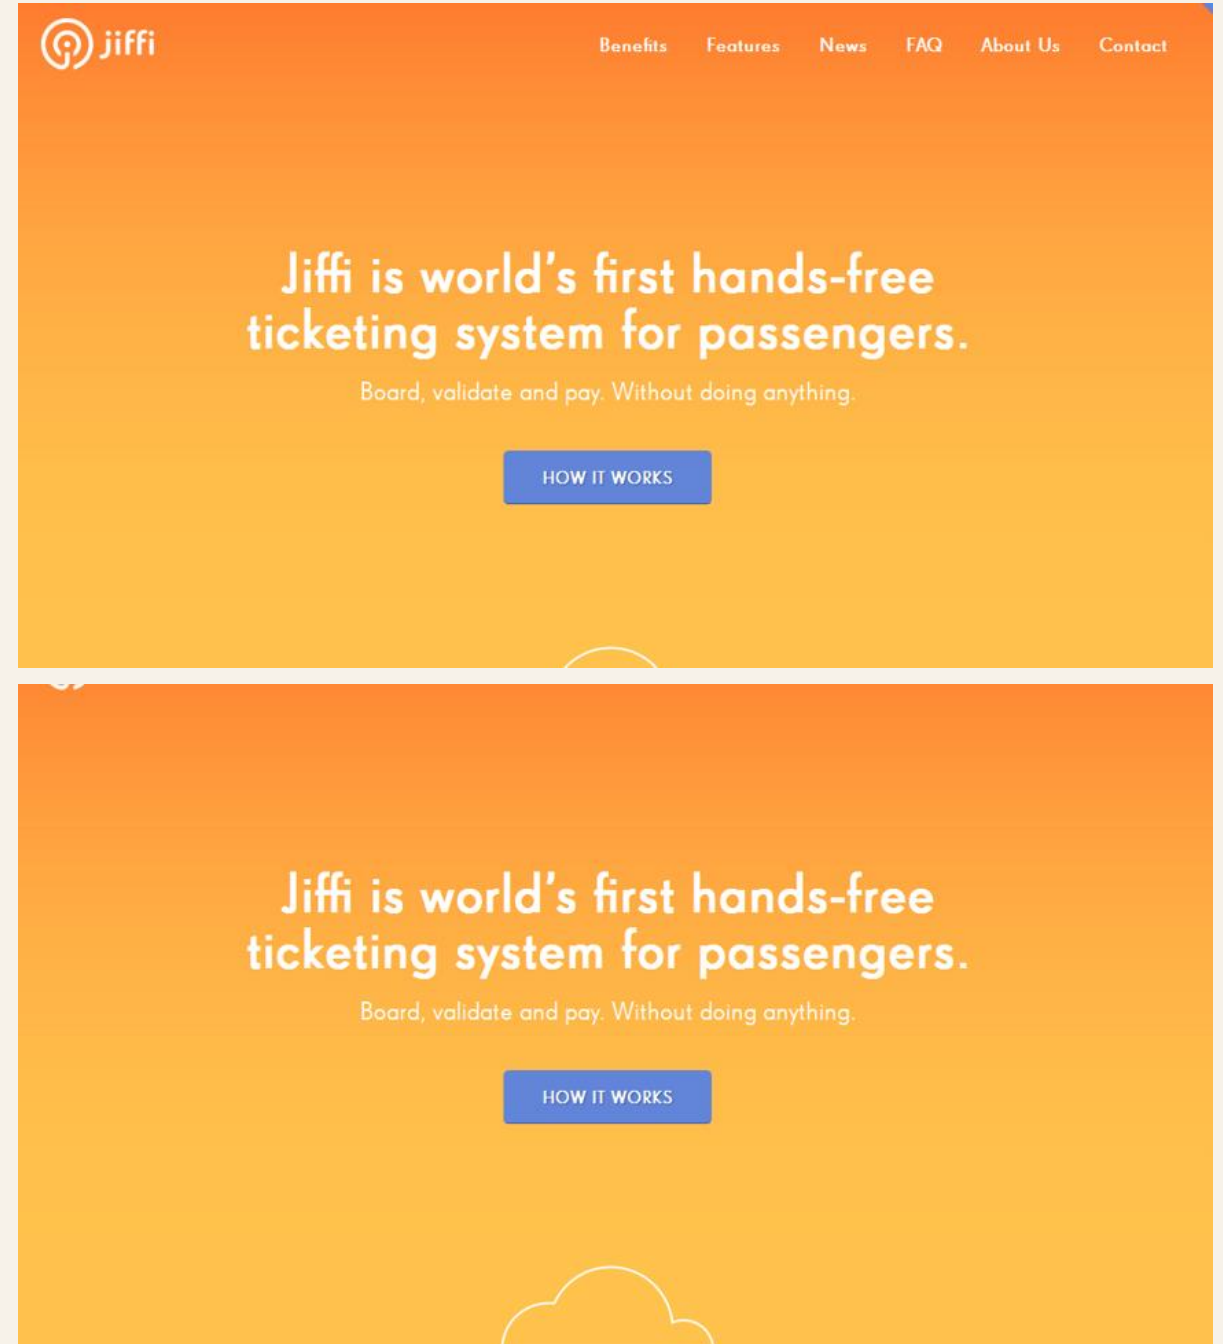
jiffi

Benefits Features News FAQ About Us Contact

Jiffi is world's first hands-free ticketing system for passengers.

Board, validate and pay. Without doing anything.

HOW IT WORKS

Jiffi is world's first hands-free ticketing system for passengers.

Board, validate and pay. Without doing anything.

HOW IT WORKS